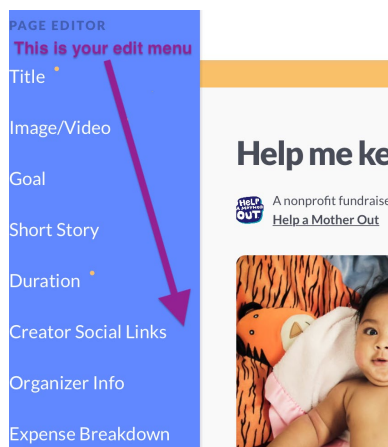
PAGE EDITOR
This is your edit menu
Title
Image/Video
Goal
Short Story
Duration
Creator Social Links
Organizer Info
Expense Breakdown

Help me ke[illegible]

HELP A MOTHER OUT
A nonprofit fundraise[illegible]
Help a Mother Out